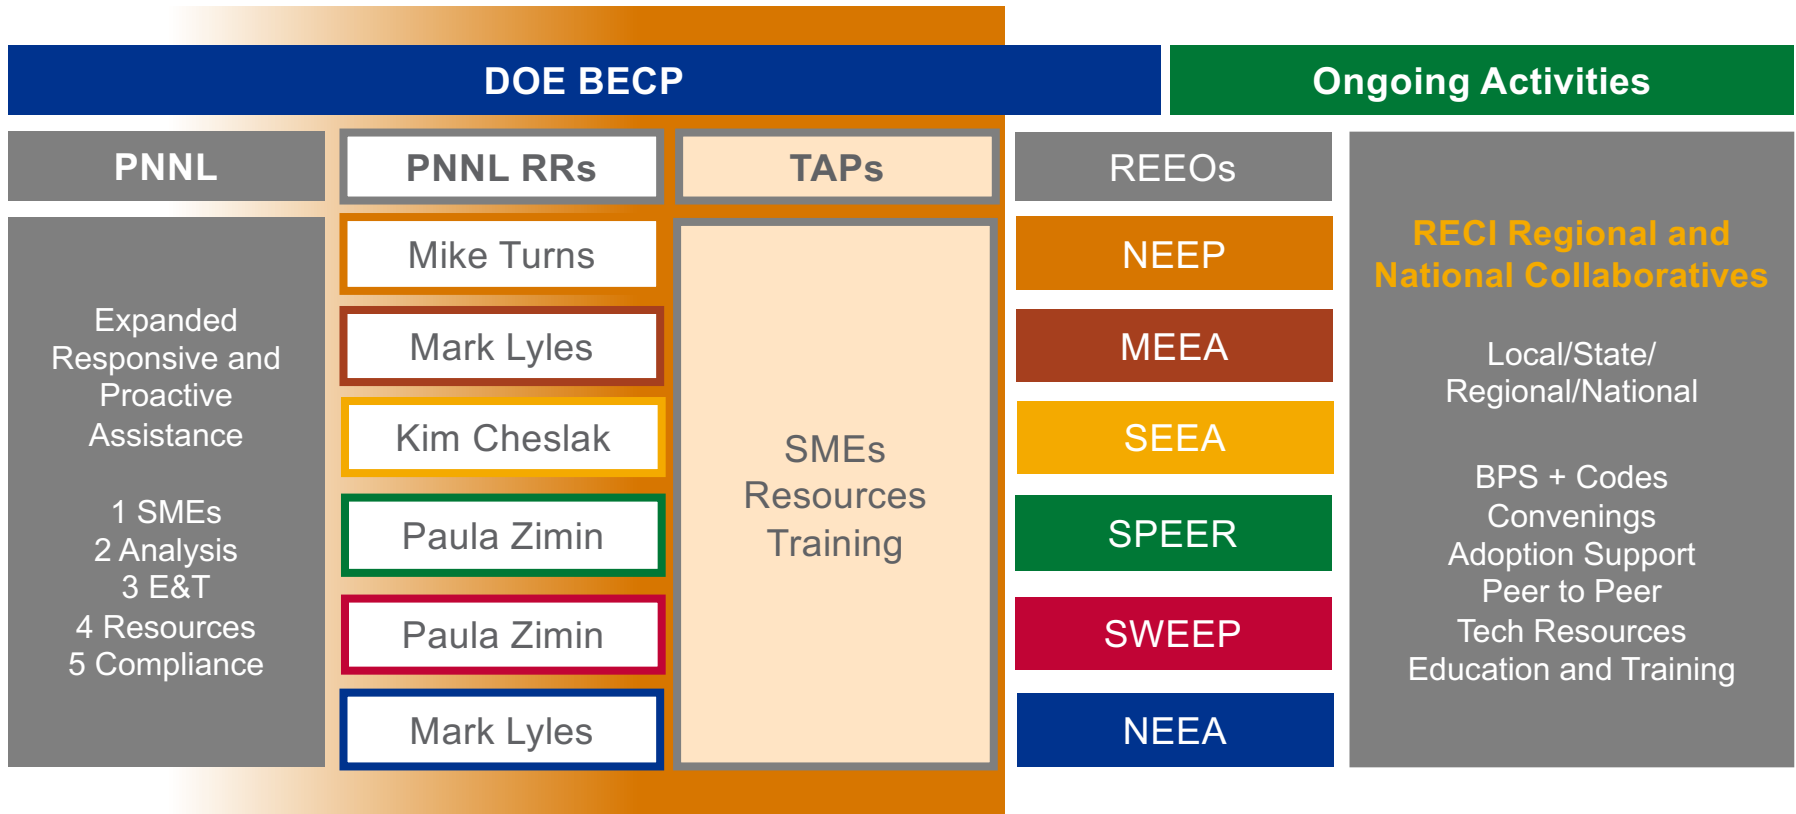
DOE BECP

Ongoing Activities

PNNL

Expanded Responsive and Proactive Assistance

1 SMEs
2 Analysis
3 E&T
4 Resources
5 Compliance

PNNL RRs

Mike Turns

Mark Lyles

Kim Cheslak

Paula Zimin

Paula Zimin

Mark Lyles

TAPs

SMEs
Resources
Training

REEOs

NEEP

MEEA

SEEA

SPEER

SWEEP

NEEA

RECI Regional and National Collaboratives

Local/State/
Regional/National

BPS + Codes
Convenings
Adoption Support
Peer to Peer
Tech Resources
Education and Training